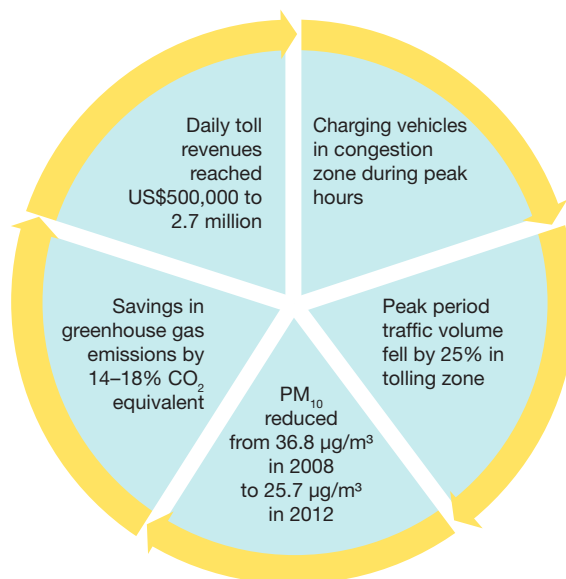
Charging vehicles in congestion zone during peak hours

Peak period traffic volume fell by 25% in tolling zone

$PM_{10}$ reduced from 36.8 μg/m³ in 2008 to 25.7 μg/m³ in 2012

Savings in greenhouse gas emissions by 14–18% $CO_2$ equivalent

Daily toll revenues reached US$500,000 to 2.7 million